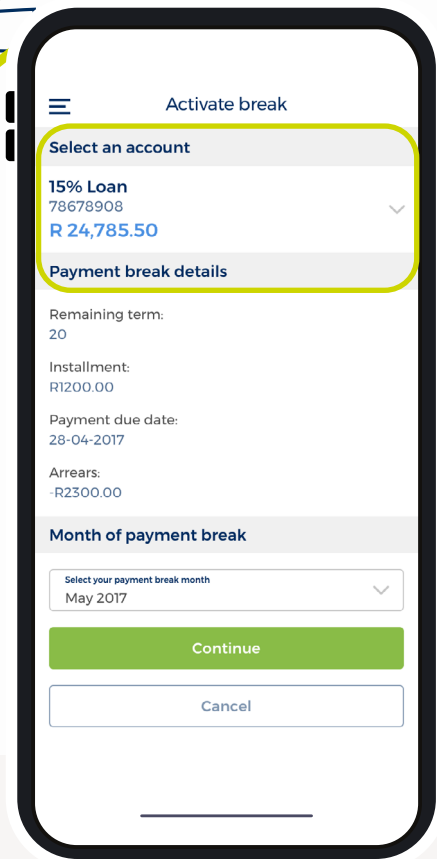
Activate break

Select an account

15% Loan
78678908
R 24,785.50

Payment break details

Remaining term:
20

Installment:
R1200.00

Payment due date:
28-04-2017

Arrears:
-R2300.00

Month of payment break

Select your payment break month
May 2017

Continue

Cancel